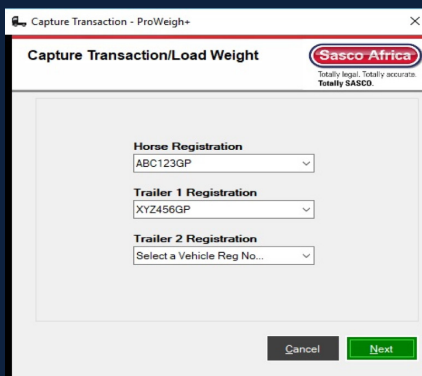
Capture Transaction - ProWeigh+

×

Capture Transaction/Load Weight

Sasco Africa

Totally legal. Totally accurate. Totally SASCO.

Horse Registration

ABC123GP

Trailer 1 Registration

XYZ456GP

Trailer 2 Registration

Select a Vehicle Reg No...

Cancel

Next